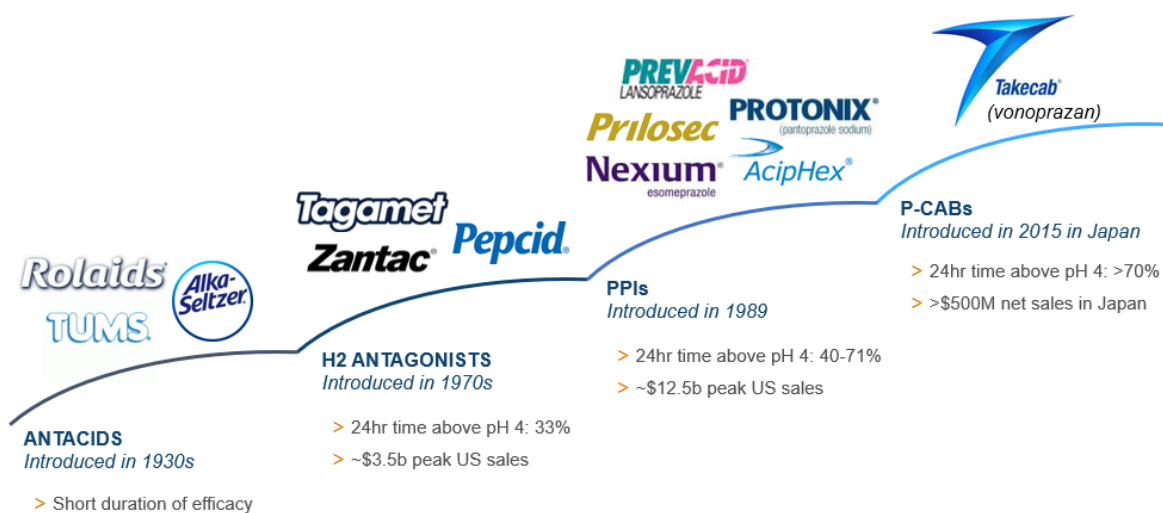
PREVACID
LANSOPRAZOLE
PROTONIX®
(pantoprazole sodium)
Prilosec
Nexium®
esomeprazole
AcipHex®

Takecab
(vonoprazan)

Tagamet
Zantac®
Pepcid®

Rolaids
Alka-Seltzer
TUMS

P-CABs
Introduced in 2015 in Japan
> 24hr time above pH 4: >70%
> >$500M net sales in Japan

PPIs
Introduced in 1989
> 24hr time above pH 4: 40-71%
> ~$12.5b peak US sales

H2 ANTAGONISTS
Introduced in 1970s
> 24hr time above pH 4: 33%
> ~$3.5b peak US sales

ANTACIDS
Introduced in 1930s
> Short duration of efficacy